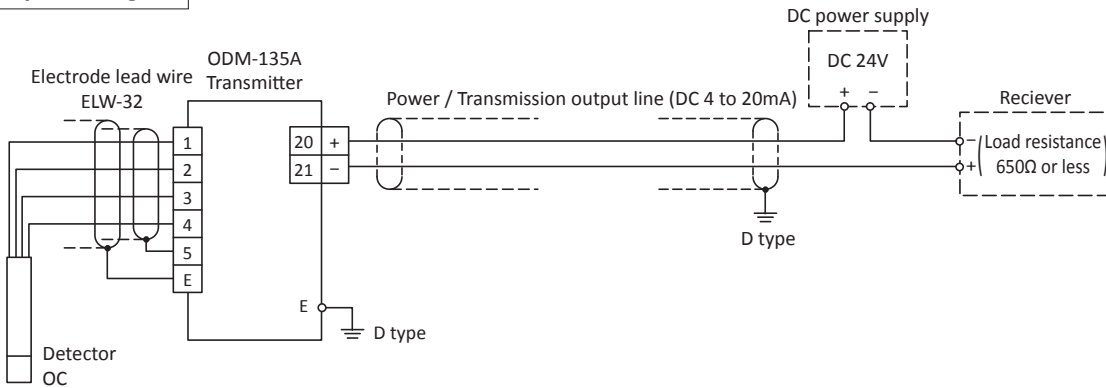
DC power supply

DC 24V

+ −

ODM-135A Transmitter

Electrode lead wire ELW-32

Power / Transmission output line (DC 4 to 20mA)

Reciever

Load resistance 650Ω or less

− +

1
2
3
4
5
E

20 +
21 −

E

D type

D type

Detector OC